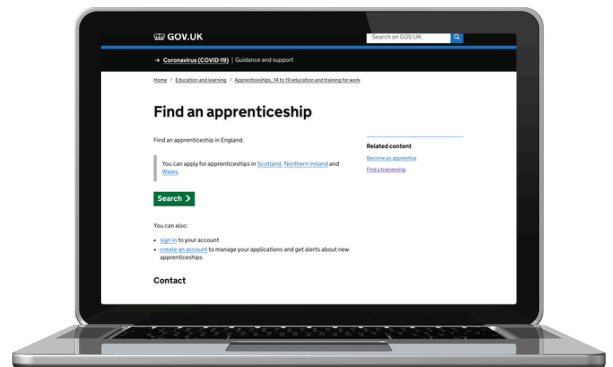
GOV.UK

Search on GOV.UK

→ Coronavirus (COVID-19) | Guidance and support

Home > Education and learning > Apprenticeships, 14 to 19 education and training for work

Find an apprenticeship

Find an apprenticeship in England.

You can apply for apprenticeships in Scotland, Northern Ireland and Wales.

Search >

You can also:

- sign in to your account
- create an account to manage your applications and get alerts about new apprenticeships

Contact

Related content

Become an apprentice

Find a traineeship